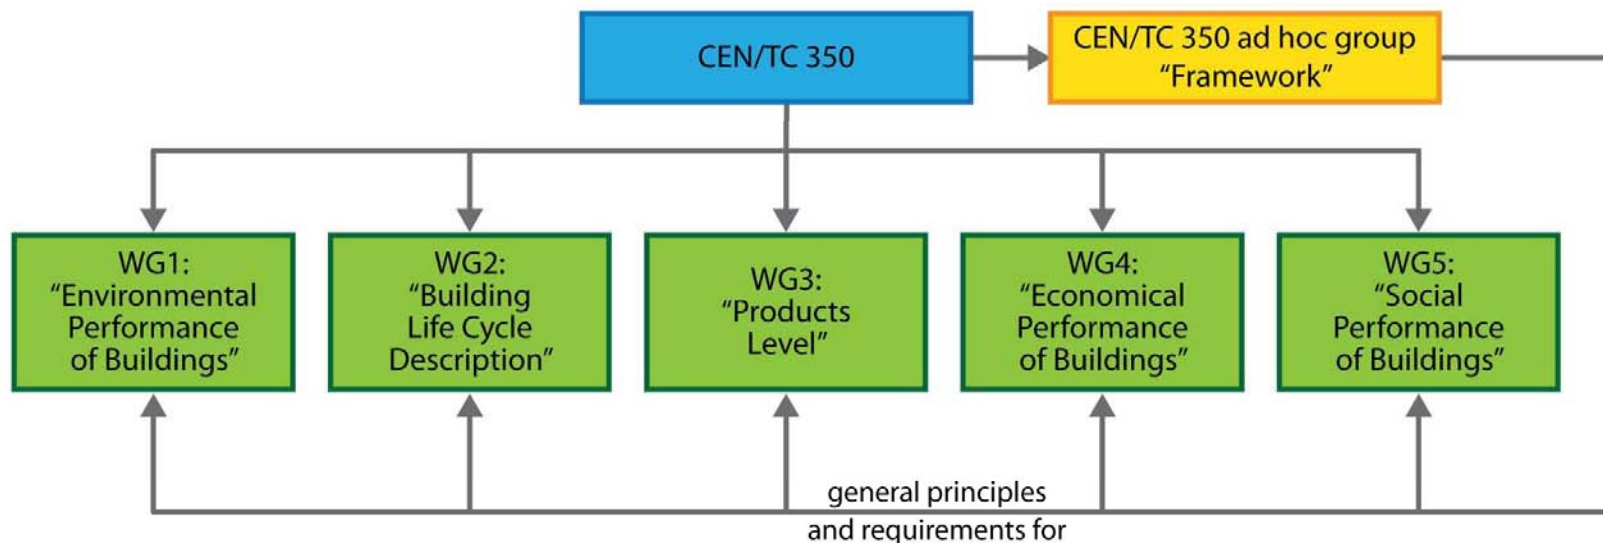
CEN/TC 350

CEN/TC 350 ad hoc group "Framework"

WG1: "Environmental Performance of Buildings"

WG2: "Building Life Cycle Description"

WG3: "Products Level"

WG4: "Economical Performance of Buildings"

WG5: "Social Performance of Buildings"

general principles and requirements for